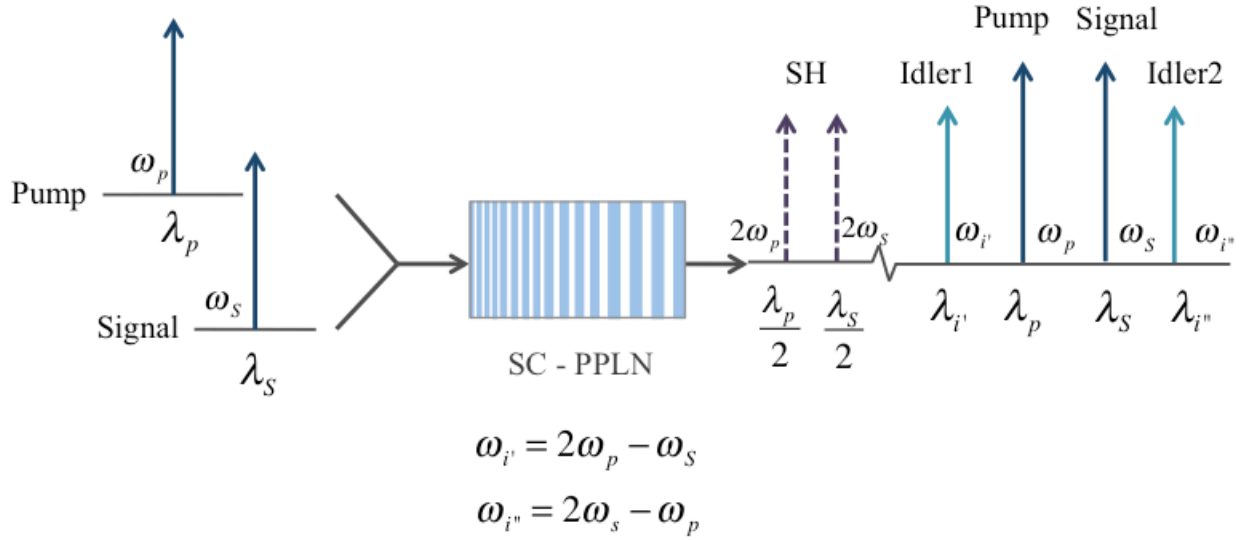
$\omega_p$

Pump

$\lambda_p$

$\omega_S$

Signal

$\lambda_S$

SC - PPLN

$\omega_{i'} = 2\omega_p - \omega_S$

$\omega_{i''} = 2\omega_s - \omega_p$

SH

$2\omega_p$

$2\omega_s$

$\frac{\lambda_p}{2}$

$\frac{\lambda_S}{2}$

Idler1

$\omega_{i'}$

$\lambda_{i'}$

Pump

$\omega_p$

$\lambda_p$

Signal

$\omega_S$

$\lambda_S$

Idler2

$\omega_{i''}$

$\lambda_{i''}$